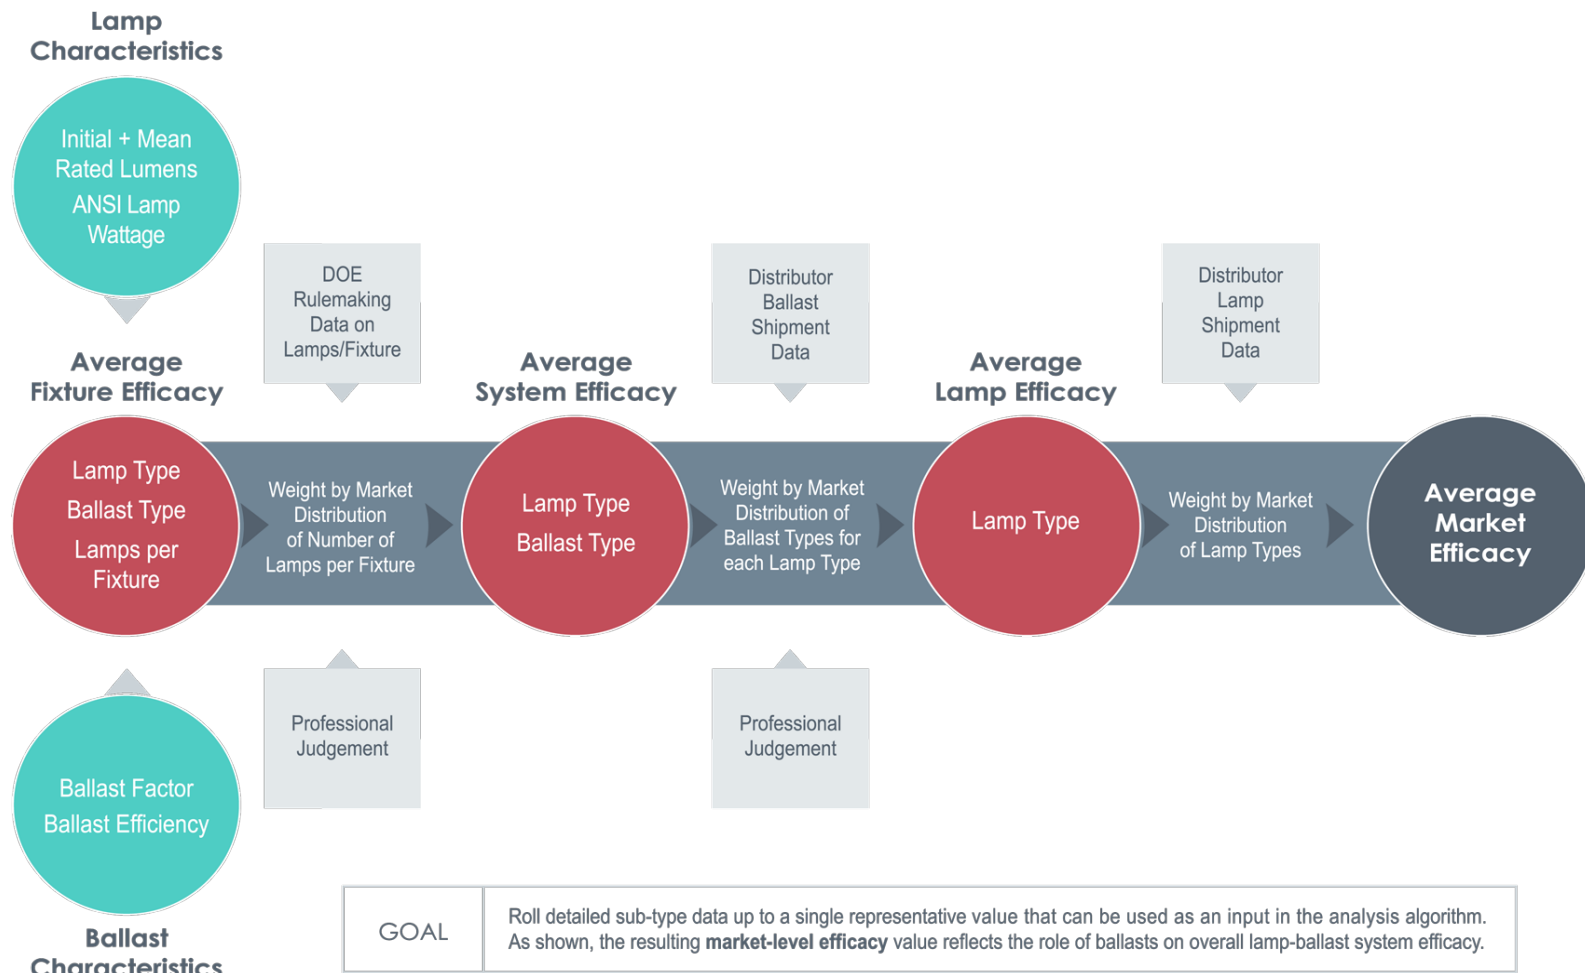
Lamp Characteristics

Initial + Mean Rated Lumens
ANSI Lamp Wattage

DOE Rulemaking Data on Lamps/Fixture

Distributor Ballast Shipment Data

Distributor Lamp Shipment Data

Average Fixture Efficacy

Average System Efficacy

Average Lamp Efficacy

Lamp Type
Ballast Type
Lamps per Fixture

Weight by Market Distribution of Number of Lamps per Fixture

Lamp Type
Ballast Type

Weight by Market Distribution of Ballast Types for each Lamp Type

Lamp Type

Weight by Market Distribution of Lamp Types

Average Market Efficacy

Professional Judgement

Professional Judgement

Ballast Factor
Ballast Efficiency

Ballast Characteristics

| GOAL | Roll detailed sub-type data up to a single representative value that can be used as an input in the analysis algorithm. As shown, the resulting **market-level efficacy** value reflects the role of ballasts on overall lamp-ballast system efficacy. |